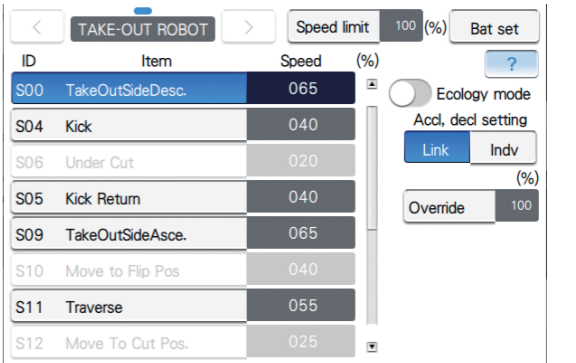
<

TAKE-OUT ROBOT

>

Speed limit 100 (%)

Bat set

| ID | Item | Speed | (%) |
|---|---|---|---|
| S00 | TakeOutSideDesc. | 065 | |
| S04 | Kick | 040 | |
| S06 | Under Cut | 020 | |
| S05 | Kick Return | 040 | |
| S09 | TakeOutSideAsce. | 065 | |
| S10 | Move to Flip Pos | 040 | |
| S11 | Traverse | 055 | |
| S12 | Move To Cut Pos. | 025 | |

?

Ecology mode

Accl, decl setting

Link

Indv

(%)

Override 100